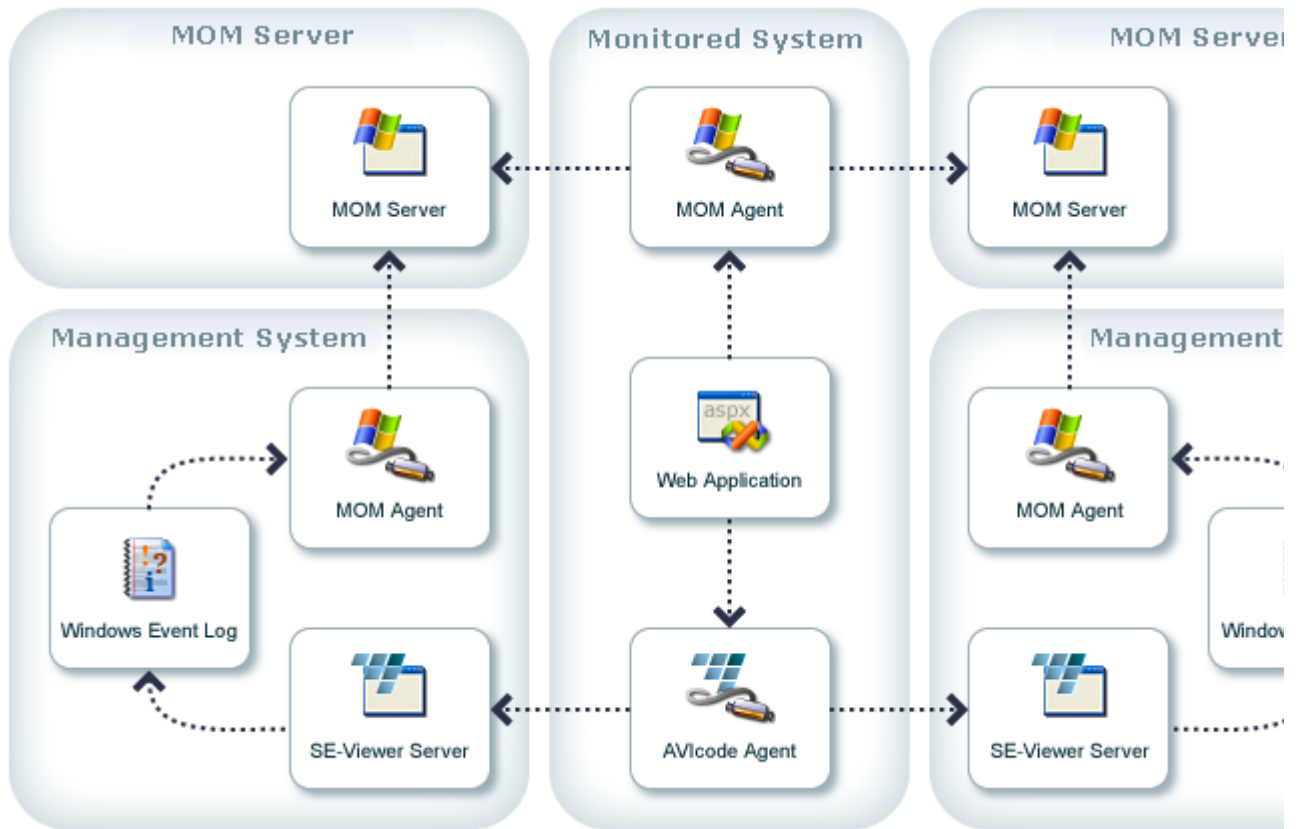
MOM Server

MOM Server

Management System

MOM Agent

Windows Event Log

SE-Viewer Server

Monitored System

MOM Agent

aspx

Web Application

AVIcode Agent

MOM Server

MOM Server

Management

MOM Agent

Window

SE-Viewer Server